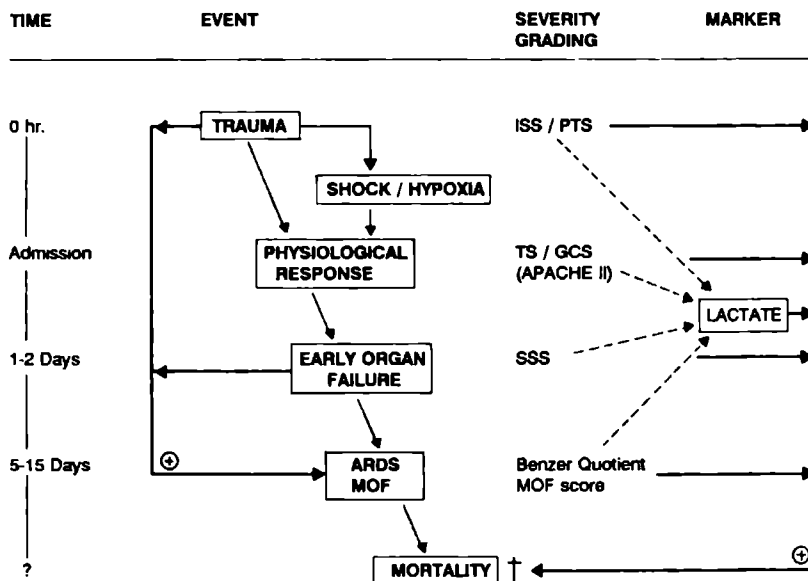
TIME EVENT SEVERITY GRADING MARKER

0 hr.
TRAUMA
ISS / PTS
SHOCK / HYPOXIA
Admission
PHYSIOLOGICAL RESPONSE
TS / GCS (APACHE II)
LACTATE
1-2 Days
EARLY ORGAN FAILURE
SSS
5-15 Days
⊕
ARDS MOF
Benzer Quotient MOF score
?
MORTALITY †
⊕